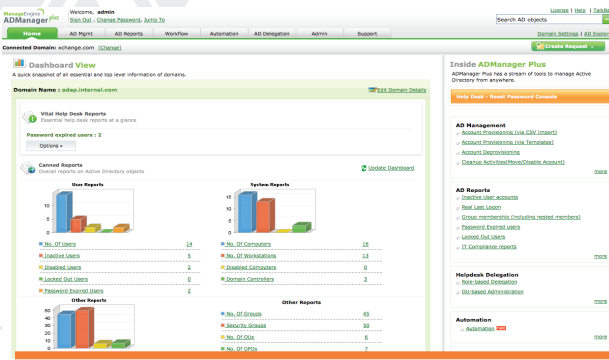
ManageEngine ADManager Plus
Welcome, admin
Sign Out | Change Password Jump To
License | Help | Talkb
Search AD objects
Home AD Mgmt AD Reports Workflow Automation AD Delegation Admin Support
Connected Domain: xchange.com [Change]
Domain Settings | AD Explor
Create Request

Dashboard View
A quick snapshot of all essential and top level information of domains.
Domain Name : adap.internal.com
Edit Domain Details

Vital Help Desk Reports
Essential help desk reports at a glance
Password expired users : 2
Options

Canned Reports
Overall reports on Active Directory objects
Update Dashboard

User Reports

| No. Of Users | 14 |
|---|---|
| Inactive Users | 5 |
| Disabled Users | 2 |
| Locked Out Users | 0 |
| Password Expired Users | 2 |

System Reports

| No. Of Computers | 16 |
|---|---|
| No. Of Workstations | 13 |
| Disabled Computers | 0 |
| Domain Controllers | 3 |

Other Reports

| No. Of Groups | 45 |
|---|---|
| Security Groups | 30 |
| No. Of OUs | 6 |
| No. Of GPOs | 7 |

Inside ADManager Plus
ADManager Plus has a stream of tools to manage Active Directory from anywhere.
Help Desk - Reset Password Console

AD Management
Account Provisioning (via CSV import)
Account Provisioning (via Templates)
Account Deprovisioning
Cleanup Activities(Move/Disable Account)
more

AD Reports
Inactive User accounts
Real Last Logon
Group membership (including nested members)
Password expired users
Locked Out Users
IT Compliance reports
more

Helpdesk Delegation
Role-based Delegation
OU-based Administration
more

Automation
Automation
more